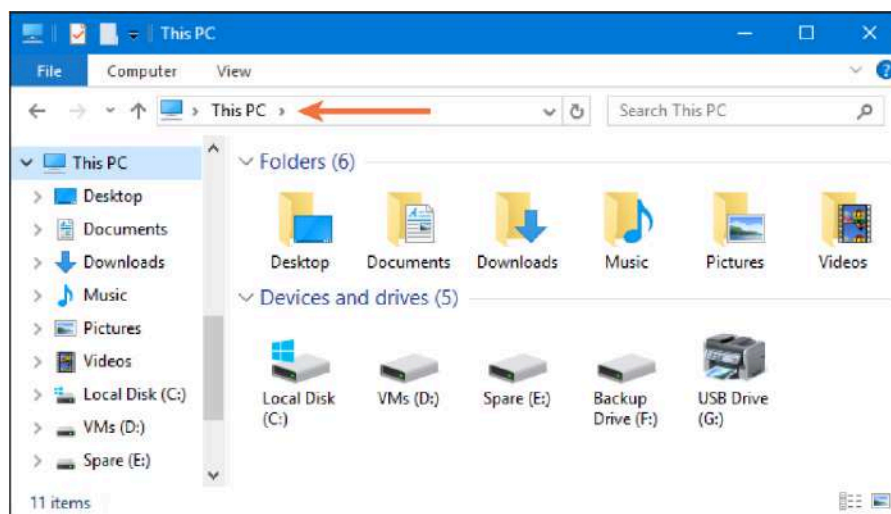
This PC

File Computer View

This PC ›

Search This PC

This PC
Desktop
Documents
Downloads
Music
Pictures
Videos
Local Disk (C:)
VMs (D:)
Spare (E:)

Folders (6)

Desktop Documents Downloads Music Pictures Videos

Devices and drives (5)

Local Disk (C:) VMs (D:) Spare (E:) Backup Drive (F:) USB Drive (G:)

11 items